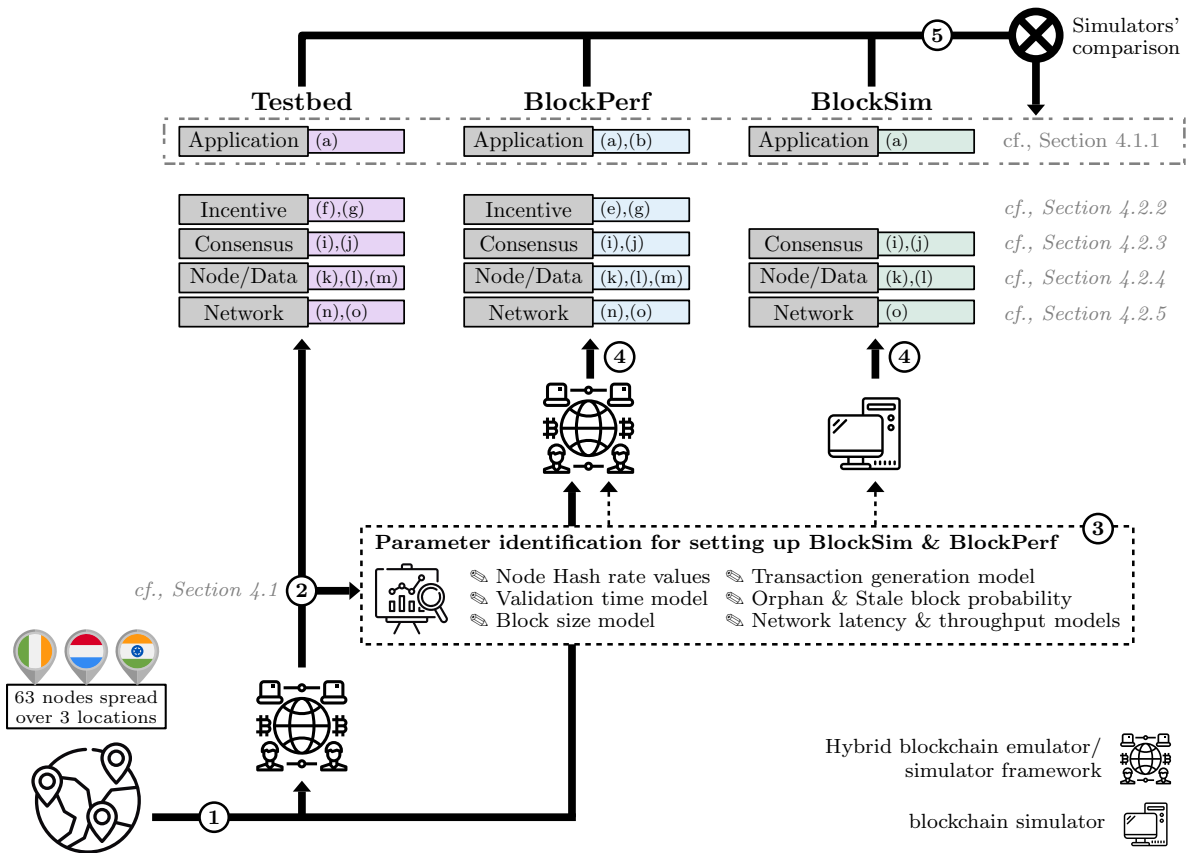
5

Simulators' comparison

Testbed

BlockPerf

BlockSim

| Application | (a) |
|---|---|

| Application | (a),(b) |
|---|---|

| Application | (a) |
|---|---|

cf., Section 4.1.1

| Incentive | (f),(g) |
|---|---|
| Consensus | (i),(j) |
| Node/Data | (k),(l),(m) |
| Network | (n),(o) |

| Incentive | (e),(g) |
|---|---|
| Consensus | (i),(j) |
| Node/Data | (k),(l),(m) |
| Network | (n),(o) |

| Consensus | (i),(j) |
|---|---|
| Node/Data | (k),(l) |
| Network | (o) |

cf., Section 4.2.2
cf., Section 4.2.3
cf., Section 4.2.4
cf., Section 4.2.5

4

4

3

Parameter identification for setting up BlockSim & BlockPerf

✎ Node Hash rate values
✎ Validation time model
✎ Block size model
✎ Transaction generation model
✎ Orphan & Stale block probability
✎ Network latency & throughput models

cf., Section 4.1

2

63 nodes spread over 3 locations

1

Hybrid blockchain emulator/ simulator framework

blockchain simulator